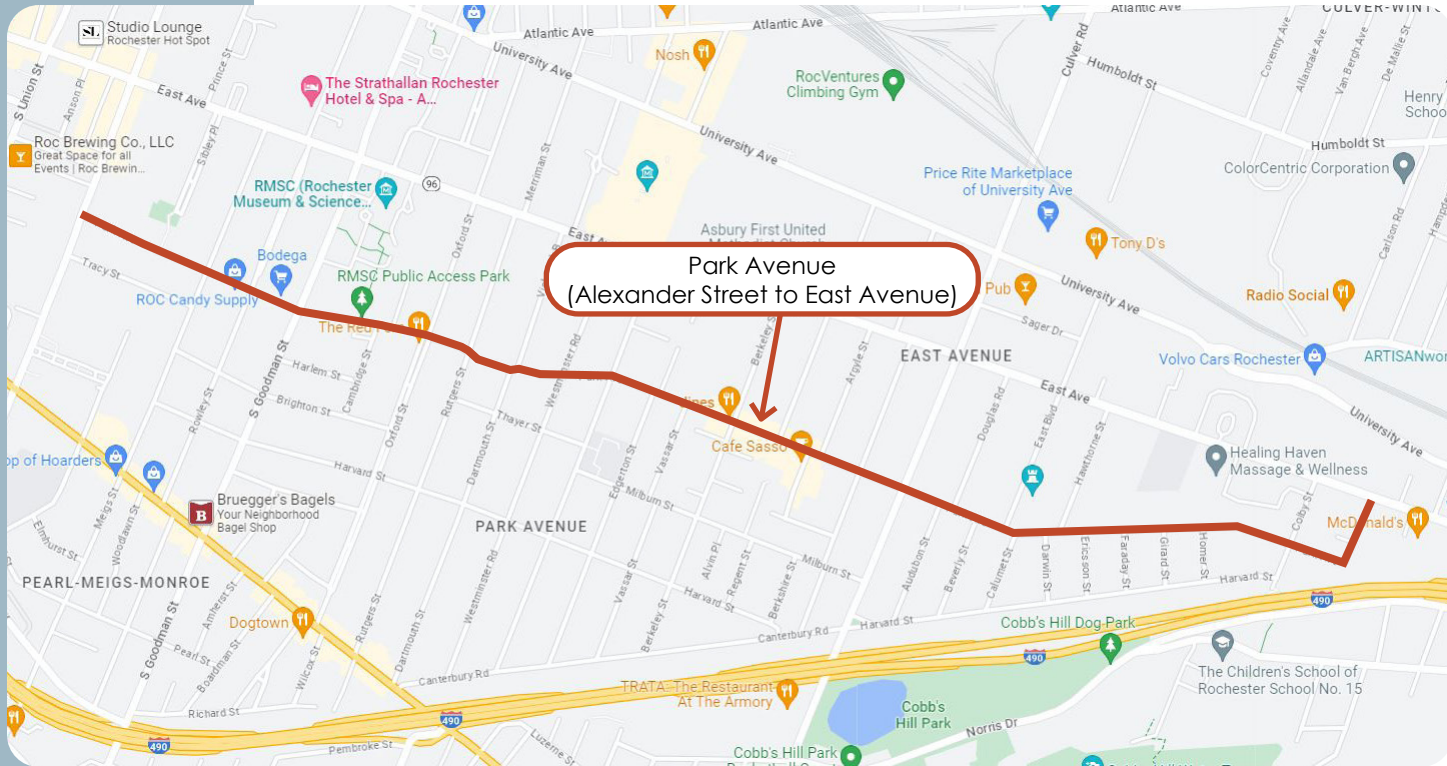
Park Avenue
(Alexander Street to East Avenue)

Studio Lounge
Rochester Hot Spot
Atlantic Ave
Atlantic Ave
Atlantic Ave
CULVER-WINTON
University Ave
Nosh
Culver Rd
Humboldt St
Henry School
S Union St
Anson Pl
Prince St
The Strathallan Rochester Hotel & Spa - A...
RocVentures Climbing Gym
East Ave
Roc Brewing Co., LLC
Great Space for all Events | Roc Brewin...
Selby Pl
University Ave
Humboldt St
Merriman St
ColorCentric Corporation
RMSC (Rochester Museum & Science...
96
Price Rite Marketplace of University Ave
Carlson Rd
East Ave
Asbury First United Methodist Church
Tony D's
Bodega
Oxford St
Tracy St
ROC Candy Supply
RMSC Public Access Park
Pub
University Ave
Radio Social
The Red
Sager Dr
S Goodman St
Harlem St
Cambridge St
Berkeley St
Argyle St
EAST AVENUE
Volvo Cars Rochester
ARTISANworks
Brighton St
Oxford St
Rutgers St
Dartmouth St
Westminster Rd
Thayer St
dines
East Ave
University Ave
Rowley St
Harvard St
Cafe Sasso
Douglas Rd
East Blvd
Hawthorne St
Healing Haven Massage & Wellness
op of Hoarders
Egerton St
Vassar St
Milburn St
Bruegger's Bagels
Your Neighborhood Bagel Shop
Meigs St
Woodlawn St
PARK AVENUE
Colby St
McDonald's
Elmhurst St
Alvin Pl
Regent St
Berkshire St
Milburn St
Audubon St
Beverly St
Calumet St
Darwin St
Ericsson St
Faraday St
Girard St
Homer St
Harvard St
PEARL-MEIGS-MONROE
Vassar St
Berkeley St
Harvard St
490
Amherst St
Canterbury Rd
Harvard St
Cobb's Hill Dog Park
S Goodman St
Dogtown
Rutgers St
Dartmouth St
Westminster Rd
490
The Children's School of Rochester School No. 15
Pearl St
Boardman St
Wilcox St
Canterbury Rd
TRATA: The Restaurant At The Armory
Cobb's Hill Park
Richard St
490
Norris Dr
490
Pembroke St
Luzerne St
Cobb's Hill Park